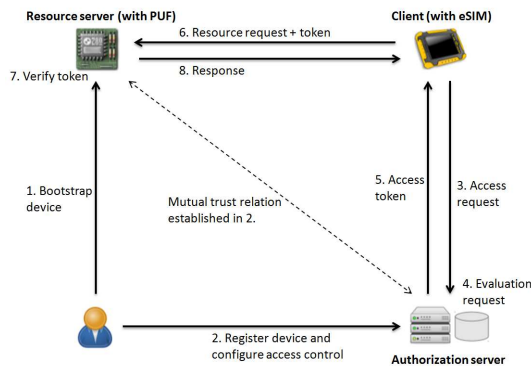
Resource server (with PUF)

Client (with eSIM)

6. Resource request + token

7. Verify token

8. Response

1. Bootstrap device

Mutual trust relation established in 2.

5. Access token

3. Access request

4. Evaluation request

2. Register device and configure access control

Authorization server